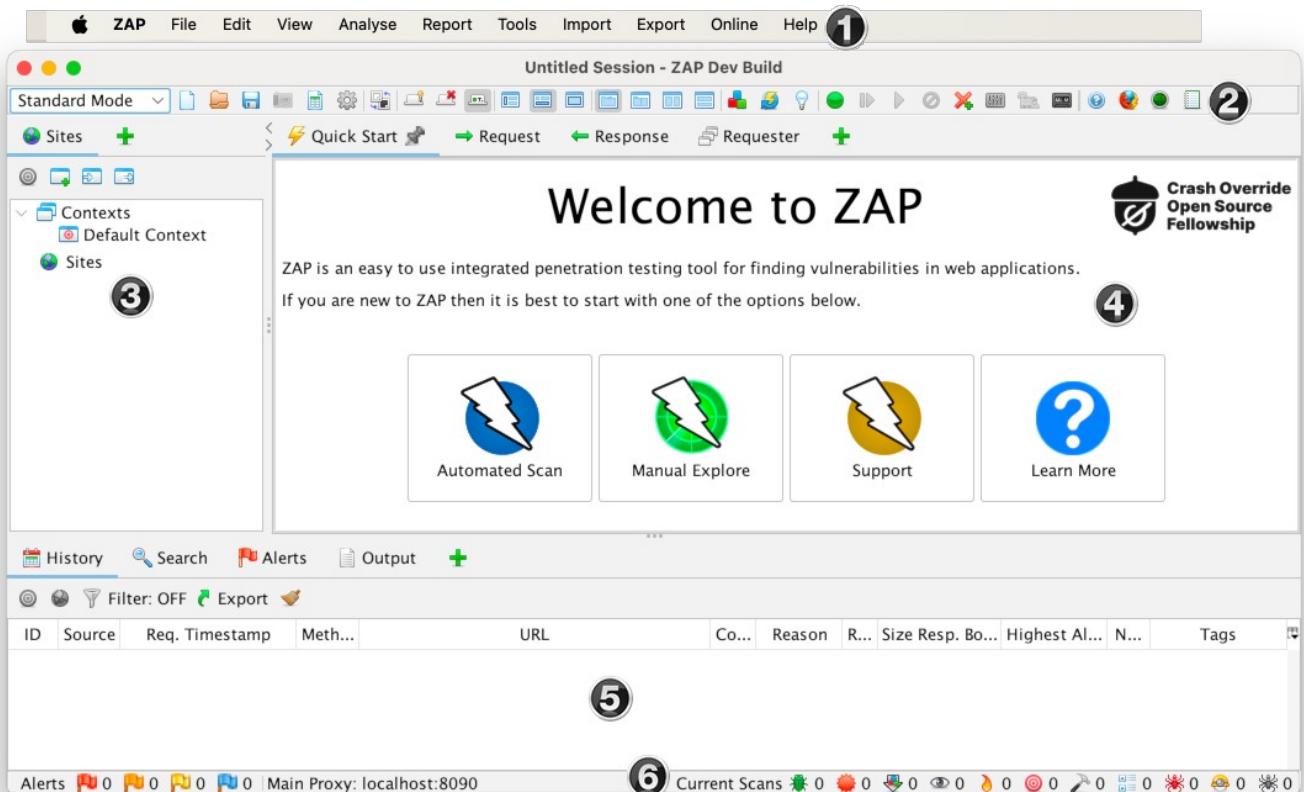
ZAP File Edit View Analyse Report Tools Import Export Online Help

1

Untitled Session - ZAP Dev Build

Standard Mode

2

Sites

Quick Start Request Response Requester

Contexts
Default Context
Sites

3

Welcome to ZAP

Crash Override Open Source Fellowship

ZAP is an easy to use integrated penetration testing tool for finding vulnerabilities in web applications.

If you are new to ZAP then it is best to start with one of the options below.

4

Automated Scan

Manual Explore

Support

Learn More

History Search Alerts Output

Filter: OFF Export

| ID | Source | Req. Timestamp | Meth... | URL | Co... | Reason | R... | Size Resp. Bo... | Highest Al... | N... | Tags |
|---|---|---|---|---|---|---|---|---|---|---|---|

5

Alerts 0 0 0 0 Main Proxy: localhost:8090

6

Current Scans 0 0 0 0 0 0 0 0 0 0 0